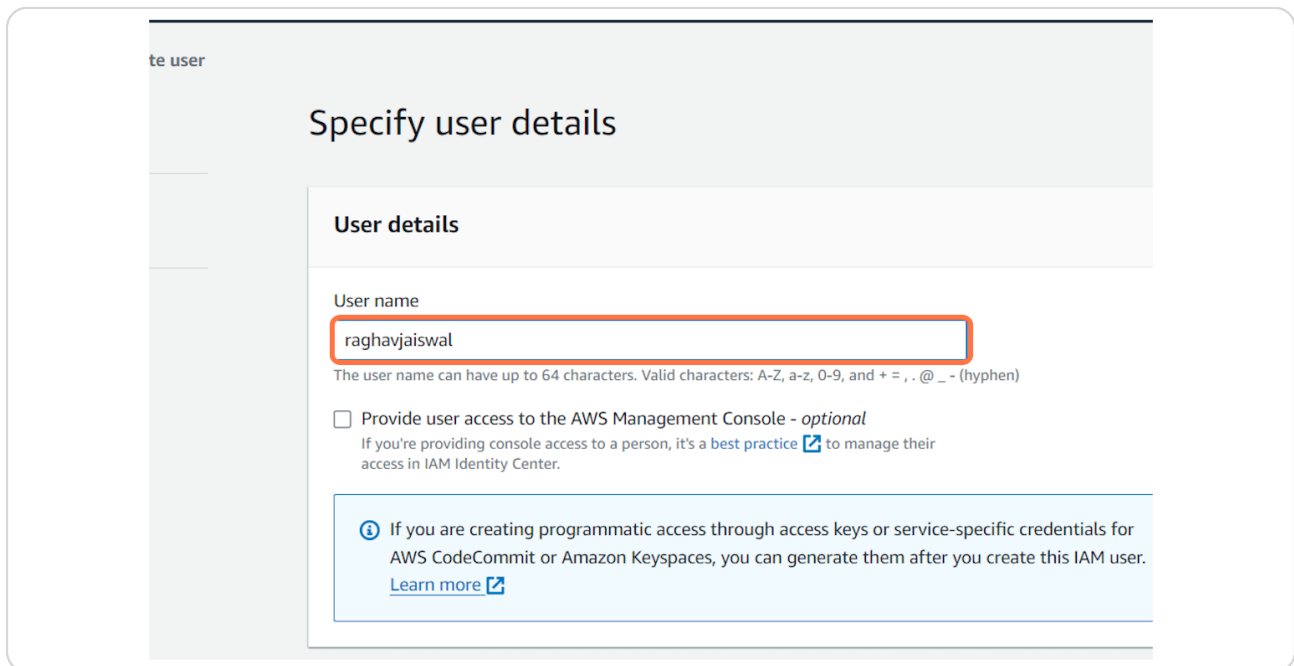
te user

Specify user details

User details

User name

raghavjaiswal

The user name can have up to 64 characters. Valid characters: A-Z, a-z, 0-9, and + = , . @ _ - (hyphen)

Provide user access to the AWS Management Console - *optional*

If you're providing console access to a person, it's a best practice to manage their access in IAM Identity Center.

If you are creating programmatic access through access keys or service-specific credentials for AWS CodeCommit or Amazon Keyspaces, you can generate them after you create this IAM user. Learn more